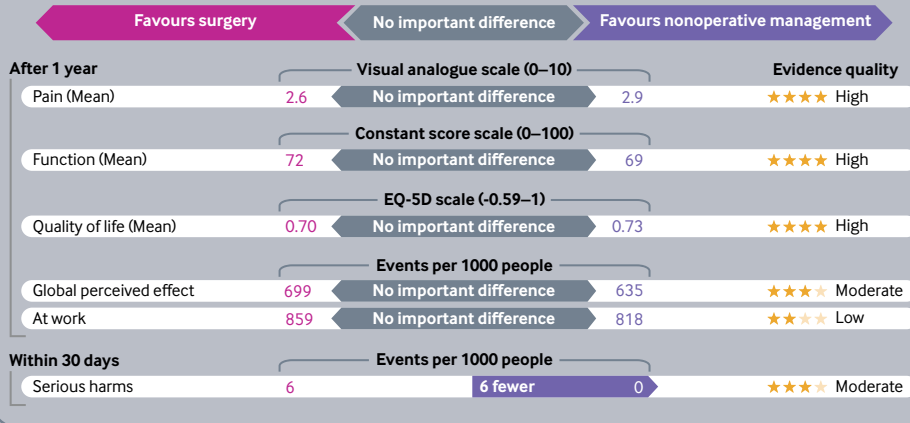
Favours surgery | No important difference | Favours nonoperative management

After 1 year

Visual analogue scale (0–10)

Evidence quality

| | | | | |
|---|---|---|---|---|
| Pain (Mean) | 2.6 | No important difference | 2.9 | ★★★★ High |

Constant score scale (0–100)

| | | | | |
|---|---|---|---|---|
| Function (Mean) | 72 | No important difference | 69 | ★★★★ High |

EQ-5D scale (-0.59–1)

| | | | | |
|---|---|---|---|---|
| Quality of life (Mean) | 0.70 | No important difference | 0.73 | ★★★★ High |

Events per 1000 people

| | | | | |
|---|---|---|---|---|
| Global perceived effect | 699 | No important difference | 635 | ★★★ Moderate |
| At work | 859 | No important difference | 818 | ★★ Low |

Within 30 days

Events per 1000 people

| | | | | |
|---|---|---|---|---|
| Serious harms | 6 | 6 fewer | 0 | ★★★ Moderate |